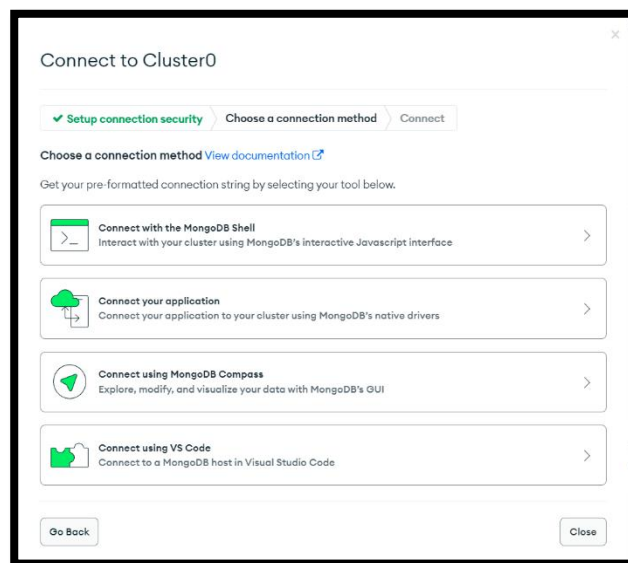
Connect to Cluster0

✔ Setup connection security | Choose a connection method | Connect

Choose a connection method View documentation

Get your pre-formatted connection string by selecting your tool below.

Connect with the MongoDB Shell
Interact with your cluster using MongoDB's interactive Javascript interface

Connect your application
Connect your application to your cluster using MongoDB's native drivers

Connect using MongoDB Compass
Explore, modify, and visualize your data with MongoDB's GUI

Connect using VS Code
Connect to a MongoDB host in Visual Studio Code

Go Back

Close